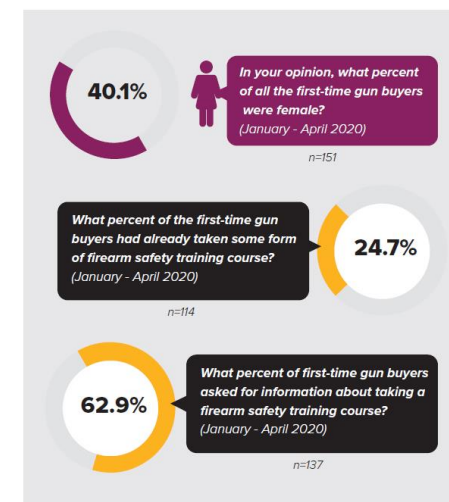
40.1%

In your opinion, what percent of all the first-time gun buyers were female?
(January - April 2020)

n=151

What percent of the first-time gun buyers had already taken some form of firearm safety training course?
(January - April 2020)

24.7%

n=114

62.9%

What percent of first-time gun buyers asked for information about taking a firearm safety training course?
(January - April 2020)

n=137